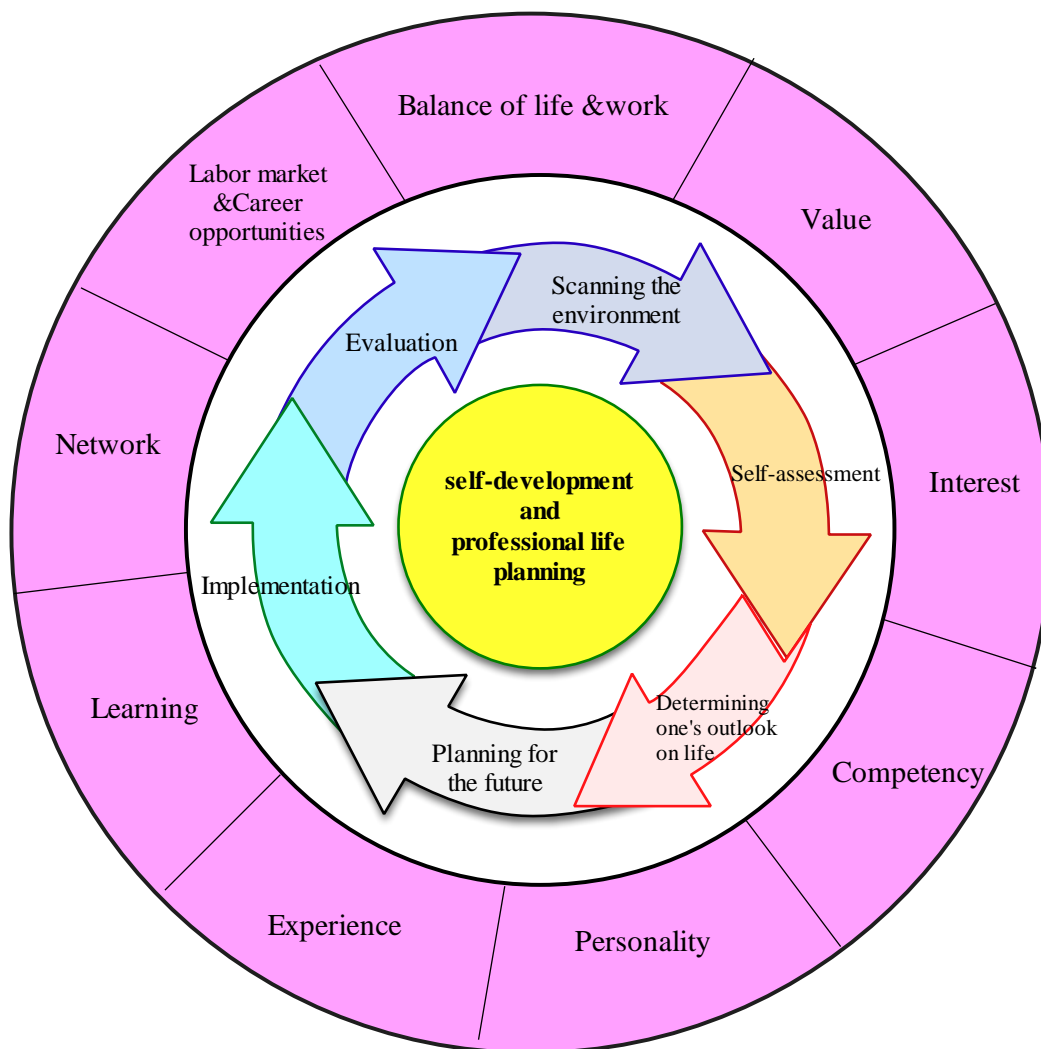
Balance of life &work

Value

Interest

Competency

Personality

Experience

Learning

Network

Labor market &Career opportunities

Scanning the environment

Self-assessment

Determining one's outlook on life

Planning for the future

Implementation

Evaluation

self-development and professional life planning